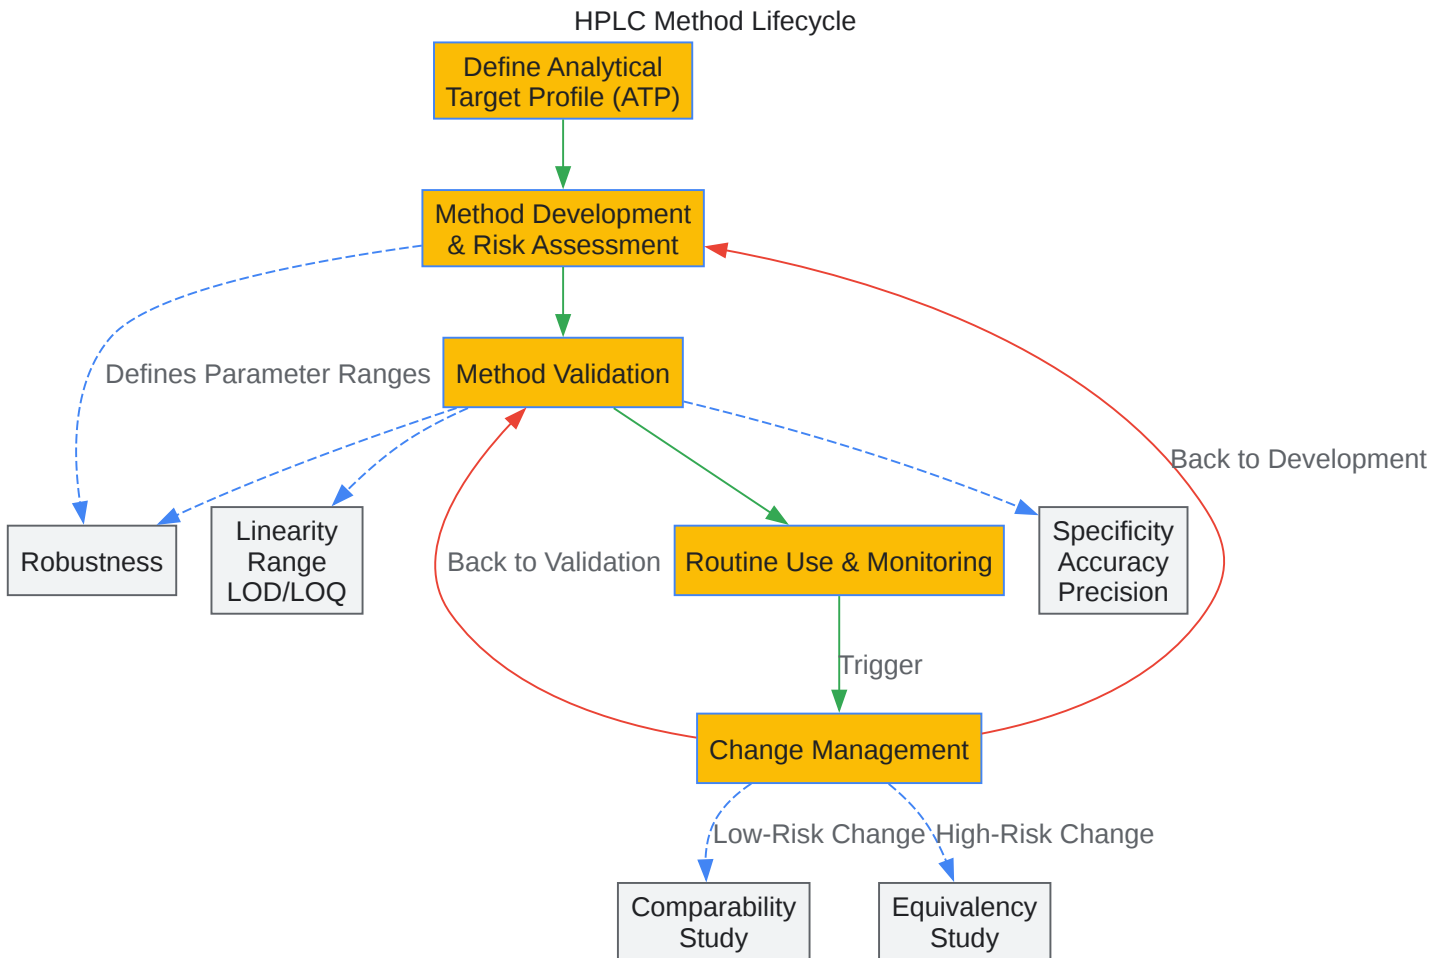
HPLC Method Lifecycle

Define Analytical Target Profile (ATP)

Method Development & Risk Assessment

Defines Parameter Ranges

Method Validation

Back to Development

Robustness

Linearity
Range
LOD/LOQ

Back to Validation

Routine Use & Monitoring

Specificity
Accuracy
Precision

Trigger

Change Management

Low-Risk Change

High-Risk Change

Comparability Study

Equivalency Study